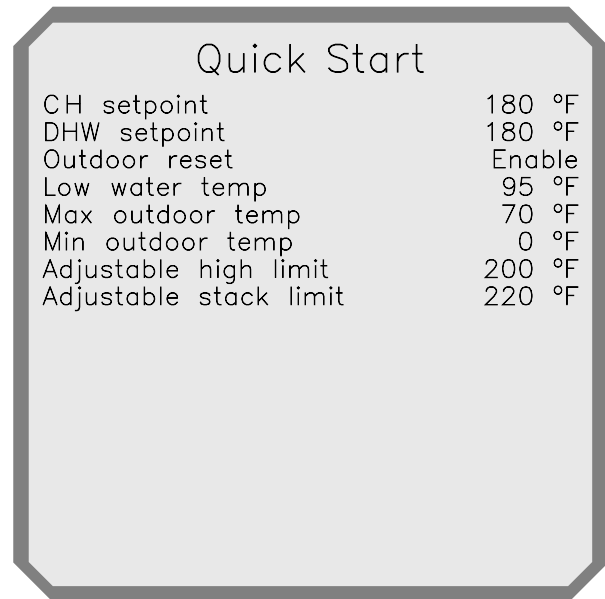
Quick Start

| | |
|---|---|
| CH setpoint | 180 °F |
| DHW setpoint | 180 °F |
| Outdoor reset | Enable |
| Low water temp | 95 °F |
| Max outdoor temp | 70 °F |
| Min outdoor temp | 0 °F |
| Adjustable high limit | 200 °F |
| Adjustable stack limit | 220 °F |